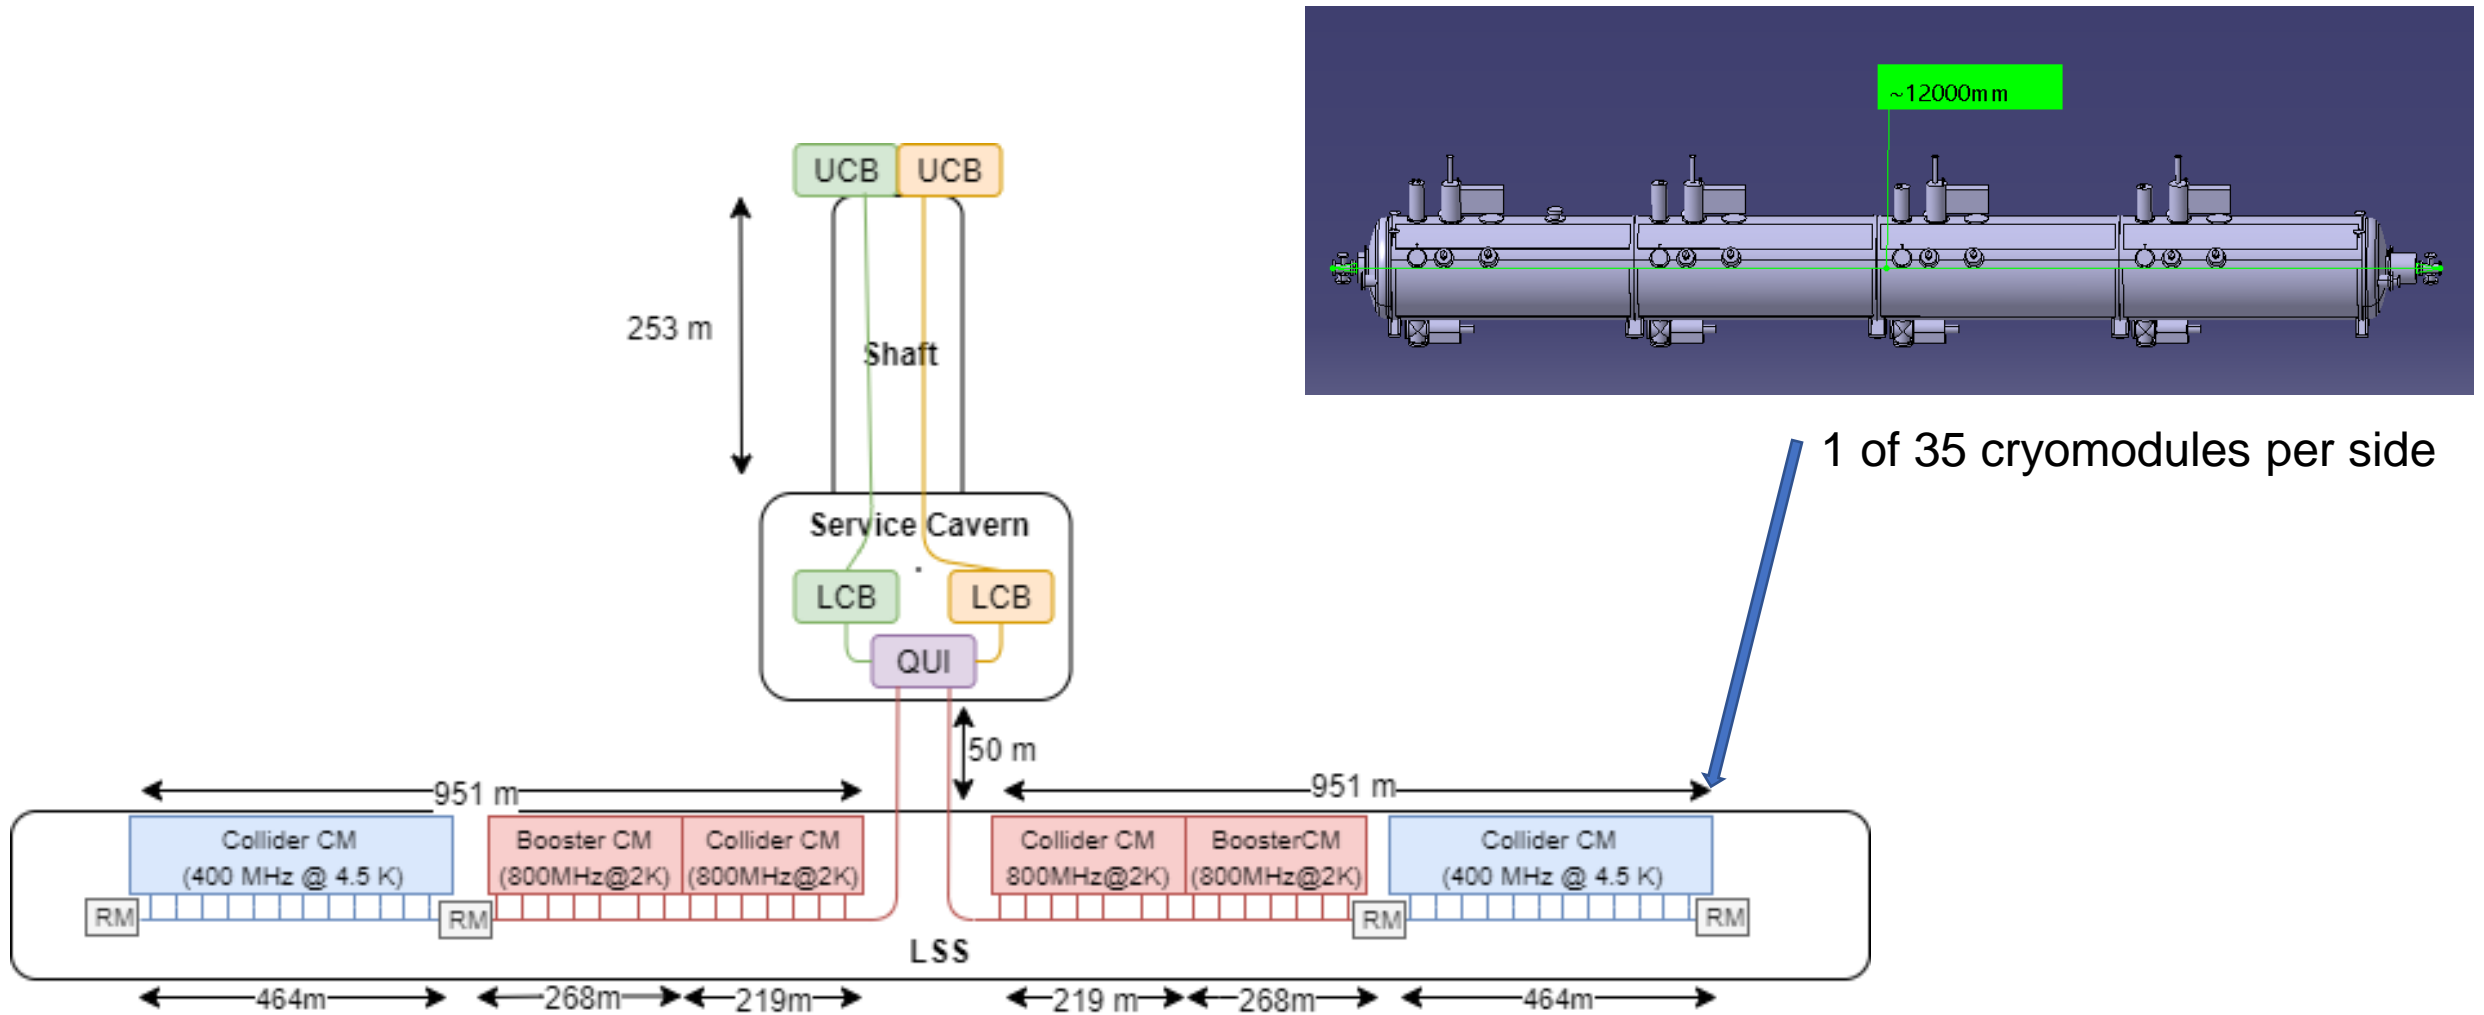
UCB UCB

253 m

Shaft

Service Cavern

LCB LCB

QUI

50 m

~12000mm

1 of 35 cryomodules per side

951 m

951 m

Collider CM (400 MHz @ 4.5 K)

Booster CM (800MHz@2K)

Collider CM (800MHz@2K)

Collider CM 800MHz@2K)

BoosterCM (800MHz@2K)

Collider CM (400 MHz @ 4.5 K)

RM RM RM RM

LSS

464m 268m 219m 219 m 268m 464m